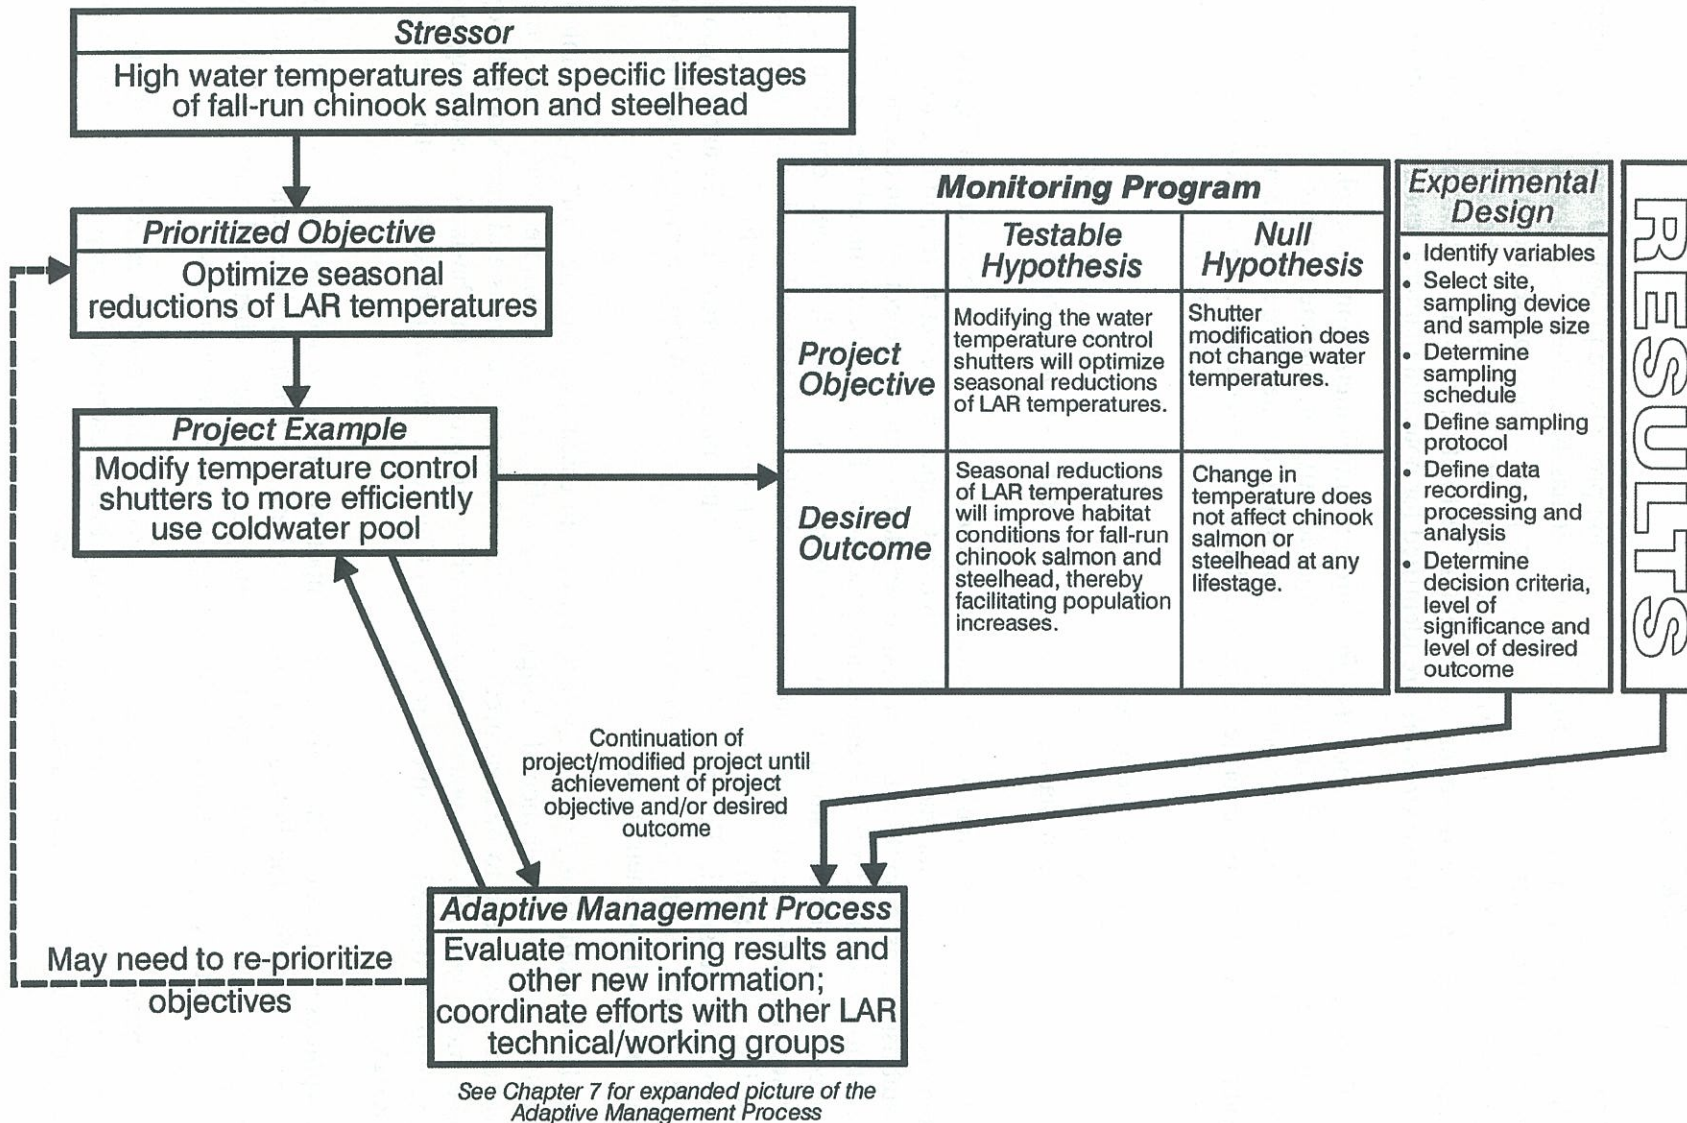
Stressor
High water temperatures affect specific lifestages of fall-run chinook salmon and steelhead

Prioritized Objective
Optimize seasonal reductions of LAR temperatures

Project Example
Modify temperature control shutters to more efficiently use coldwater pool

Monitoring Program

| | Testable Hypothesis | Null Hypothesis |
|---|---|---|
| Project Objective | Modifying the water temperature control shutters will optimize seasonal reductions of LAR temperatures. | Shutter modification does not change water temperatures. |
| Desired Outcome | Seasonal reductions of LAR temperatures will improve habitat conditions for fall-run chinook salmon and steelhead, thereby facilitating population increases. | Change in temperature does not affect chinook salmon or steelhead at any lifestage. |

Experimental Design
• Identify variables
• Select site, sampling device and sample size
• Determine sampling schedule
• Define sampling protocol
• Define data recording, processing and analysis
• Determine decision criteria, level of significance and level of desired outcome

RESULTS

Continuation of project/modified project until achievement of project objective and/or desired outcome

Adaptive Management Process
Evaluate monitoring results and other new information; coordinate efforts with other LAR technical/working groups

May need to re-prioritize objectives

See Chapter 7 for expanded picture of the Adaptive Management Process